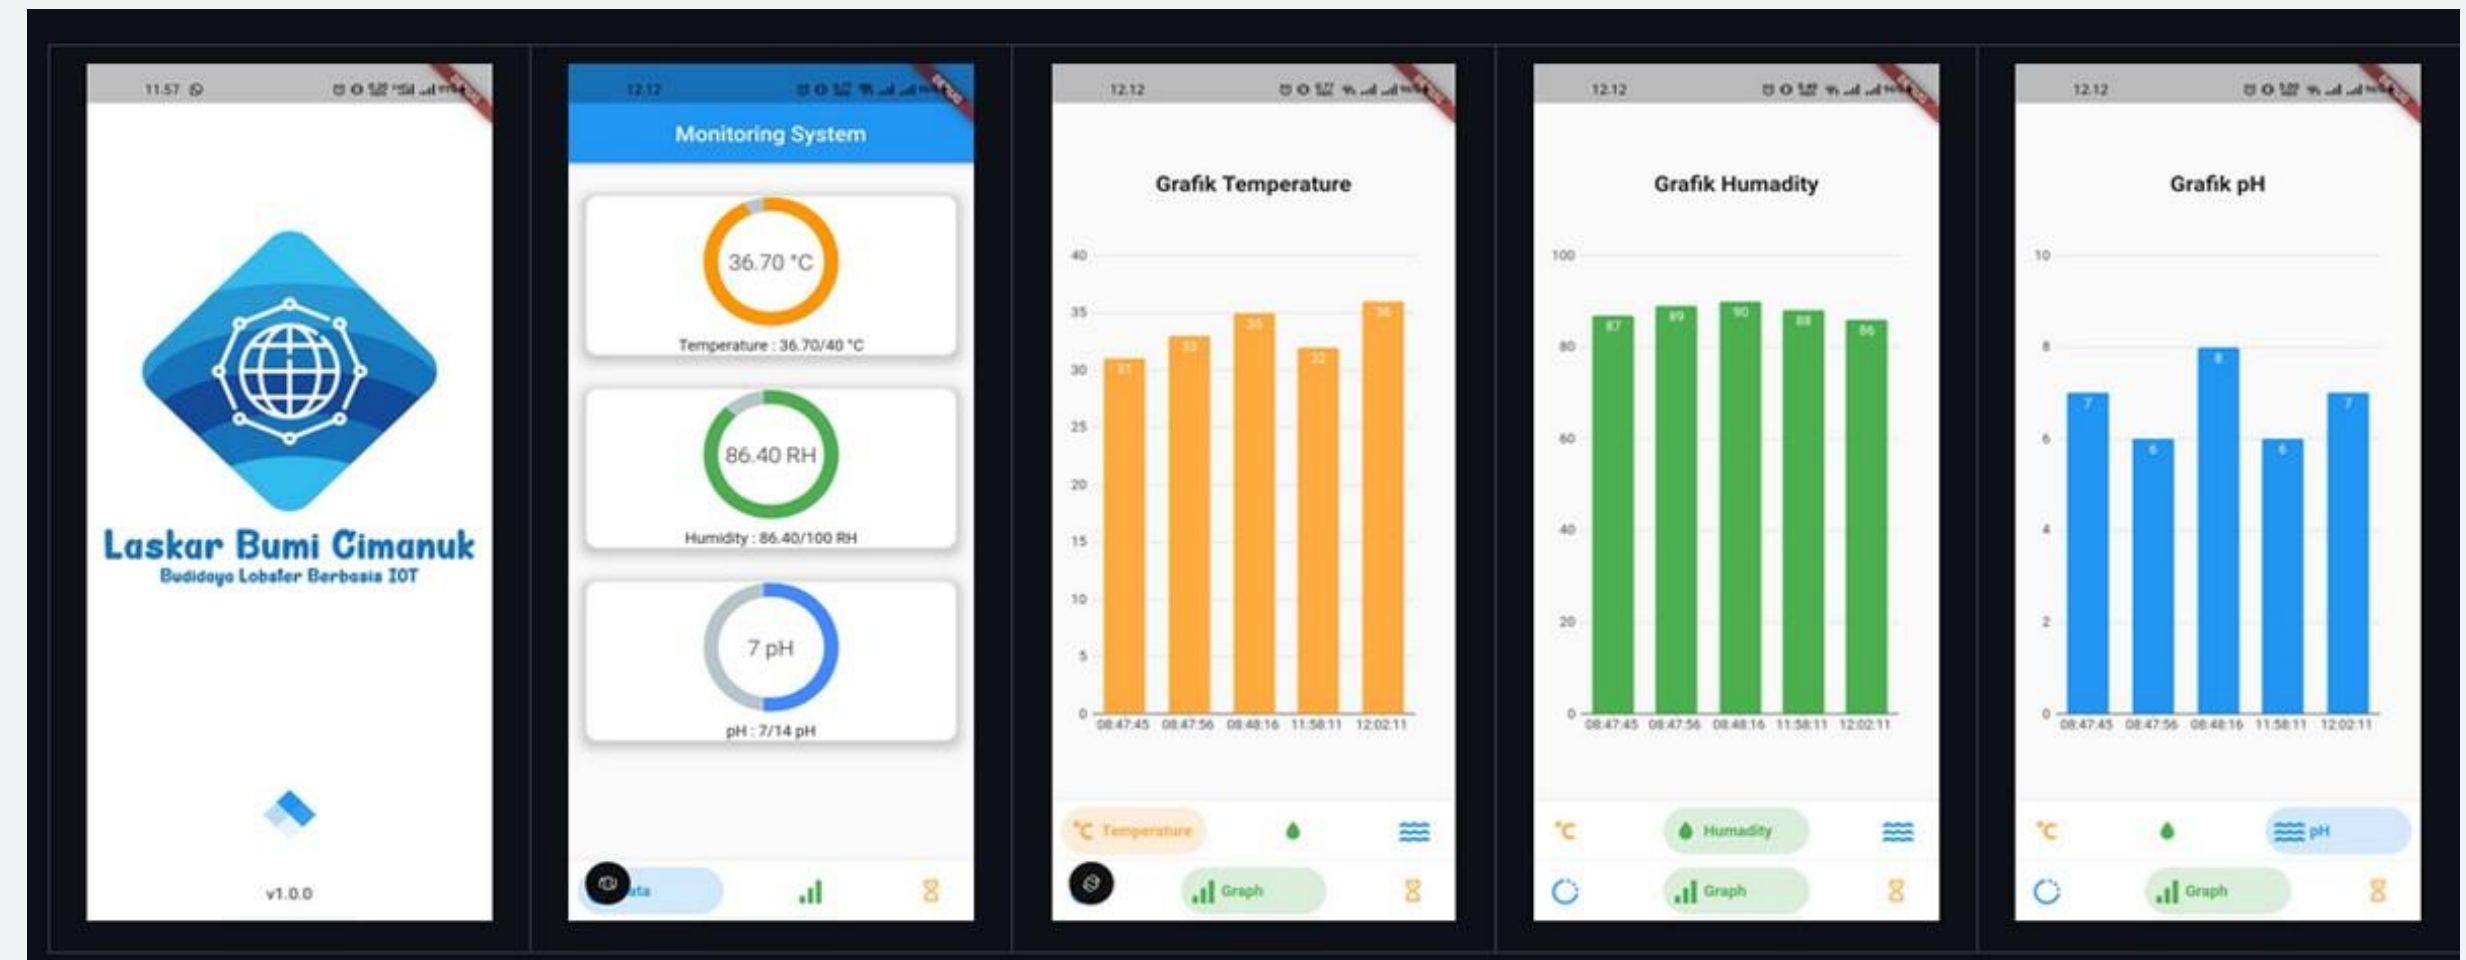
11.57

Laskar Bumi Cimanuk
Budidaya Lobster Berbasis IOT

v1.0.0

12.12

Monitoring System

36.70 °C
Temperature : 36.70/40 °C

86.40 RH
Humidity : 86.40/100 RH

7 pH
pH : 7/14 pH

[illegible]ata

12.12

Grafik Temperature

40
35
30
25
20
15
10
5
0

31 33 35 32 36

08:47:45 08:47:56 08:48:16 11:58:11 12:02:11

°C Temperature

Graph

12.12

Grafik Humadity

100
80
60
40
20
0

87 89 90 88 86

08:47:45 08:47:56 08:48:16 11:58:11 12:02:11

°C

Humadity

Graph

12.12

Grafik pH

10
8
6
4
2
0

7 6 8 6 7

08:47:45 08:47:56 08:48:16 11:58:11 12:02:11

°C

pH

Graph